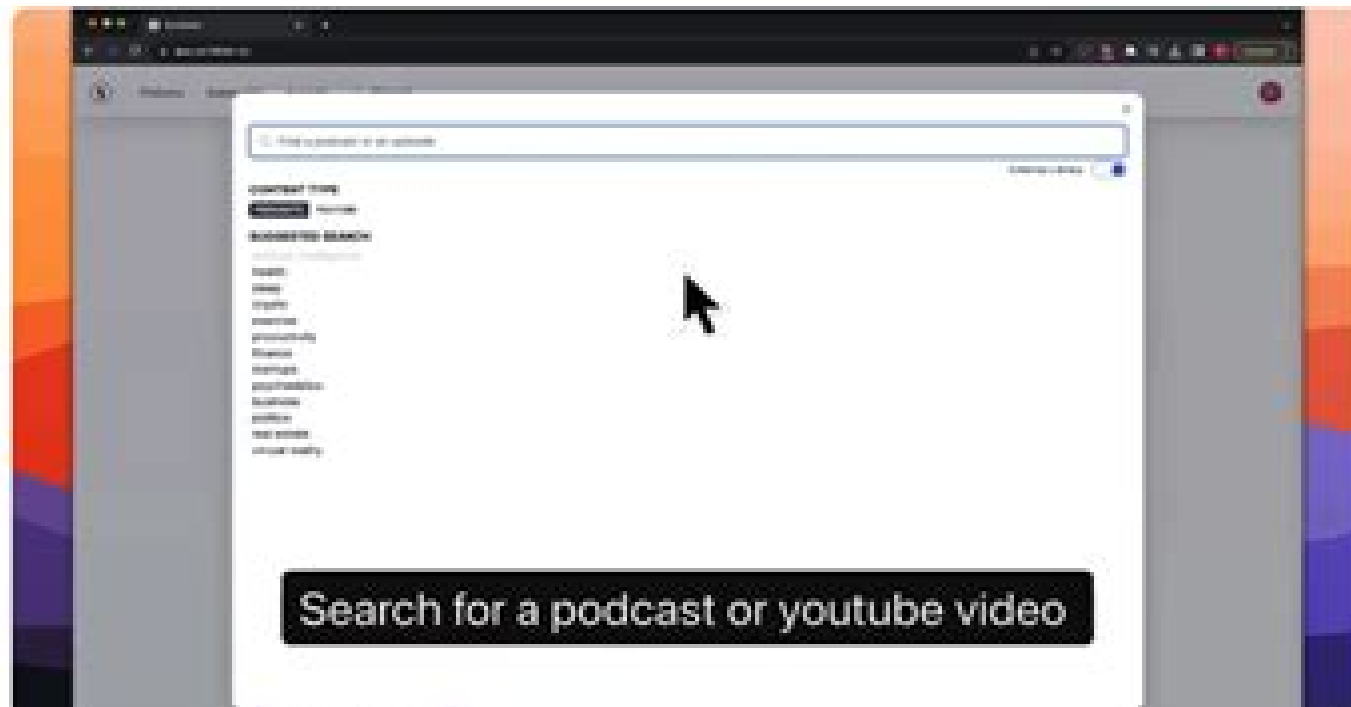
Find a podcast or an episode

CONTENT TYPE

Podcasts Youtube

SUGGESTED SEARCH

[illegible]

health

sleep

crypto

exercise

productivity

finance

startups

psychedelics

business

politics

real estate

virtual reality

Search for a podcast or youtube video